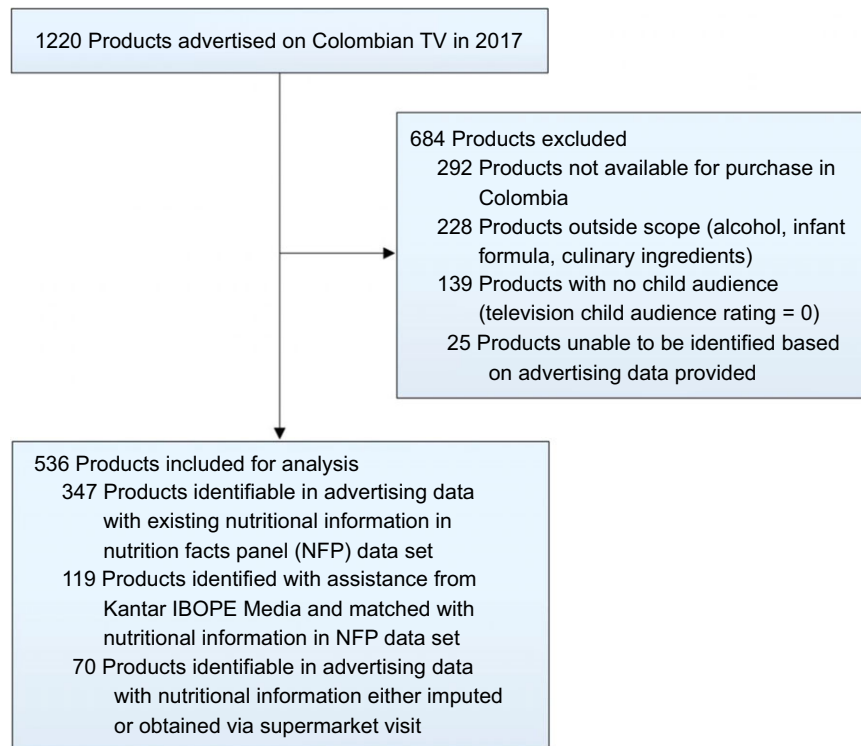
1220 Products advertised on Colombian TV in 2017

684 Products excluded
292 Products not available for purchase in Colombia
228 Products outside scope (alcohol, infant formula, culinary ingredients)
139 Products with no child audience (television child audience rating = 0)
25 Products unable to be identified based on advertising data provided

536 Products included for analysis
347 Products identifiable in advertising data with existing nutritional information in nutrition facts panel (NFP) data set
119 Products identified with assistance from Kantar IBOPE Media and matched with nutritional information in NFP data set
70 Products identifiable in advertising data with nutritional information either imputed or obtained via supermarket visit